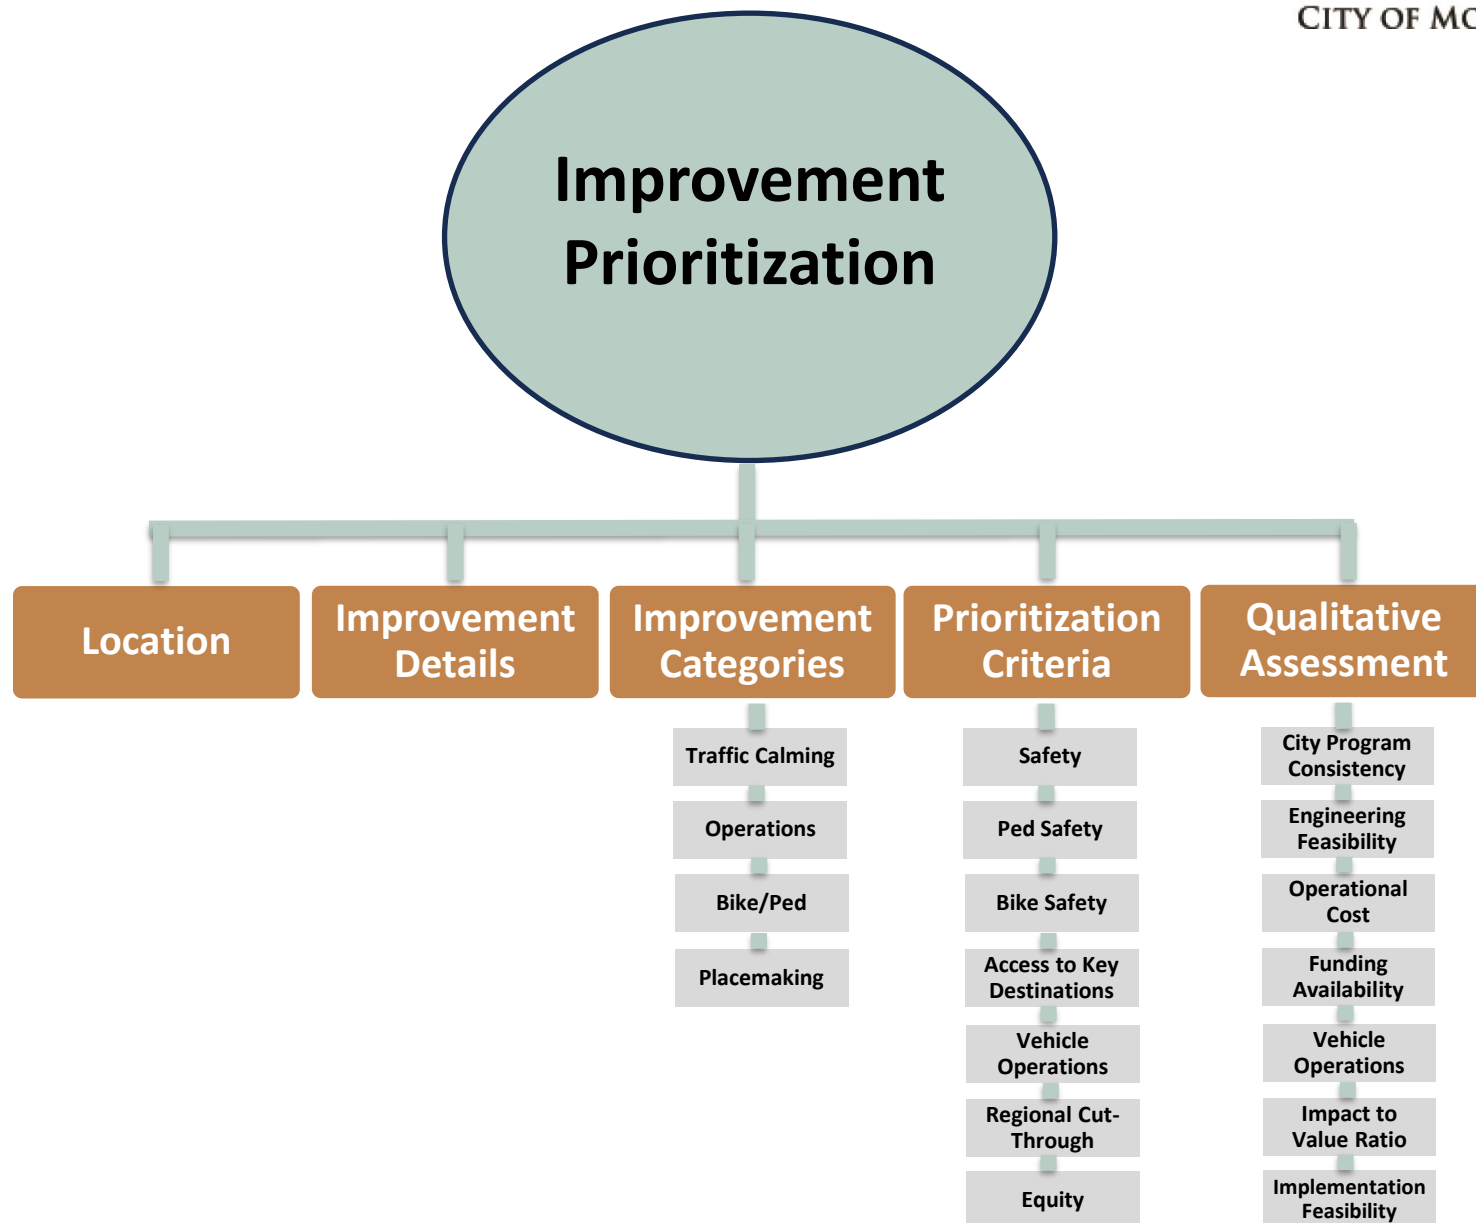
CITY OF MC

Improvement Prioritization

Location

Improvement Details

Improvement Categories

Traffic Calming

Operations

Bike/Ped

Placemaking

Prioritization Criteria

Safety

Ped Safety

Bike Safety

Access to Key Destinations

Vehicle Operations

Regional Cut-Through

Equity

Qualitative Assessment

City Program Consistency

Engineering Feasibility

Operational Cost

Funding Availability

Vehicle Operations

Impact to Value Ratio

Implementation Feasibility